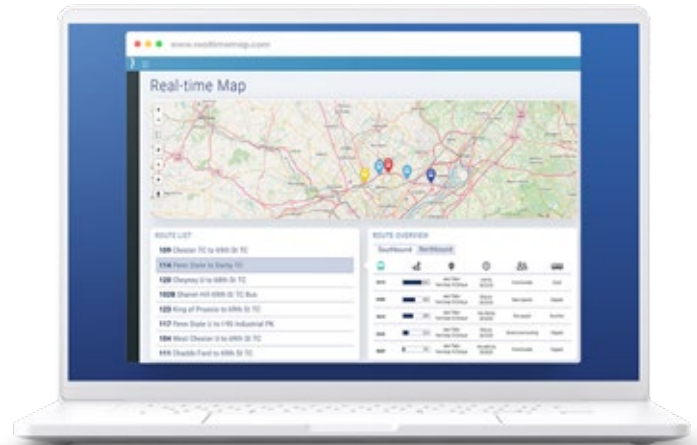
www.realtimemap.com

Real-time Map

ROUTE LIST

109 Chester TC to 69th St TC

114 Penn State to Darby TC

120 Cheyney U to 69th St TC

102B Sharon Hill 69th St TC Bus

123 King of Prussia to 69th St TC

117 Penn State U to I-95 Industrial PK

104 West Chester U to 69th St TC

111 Chadds Ford to 69th St TC

ROUTE OVERVIEW

Southbound Northbound